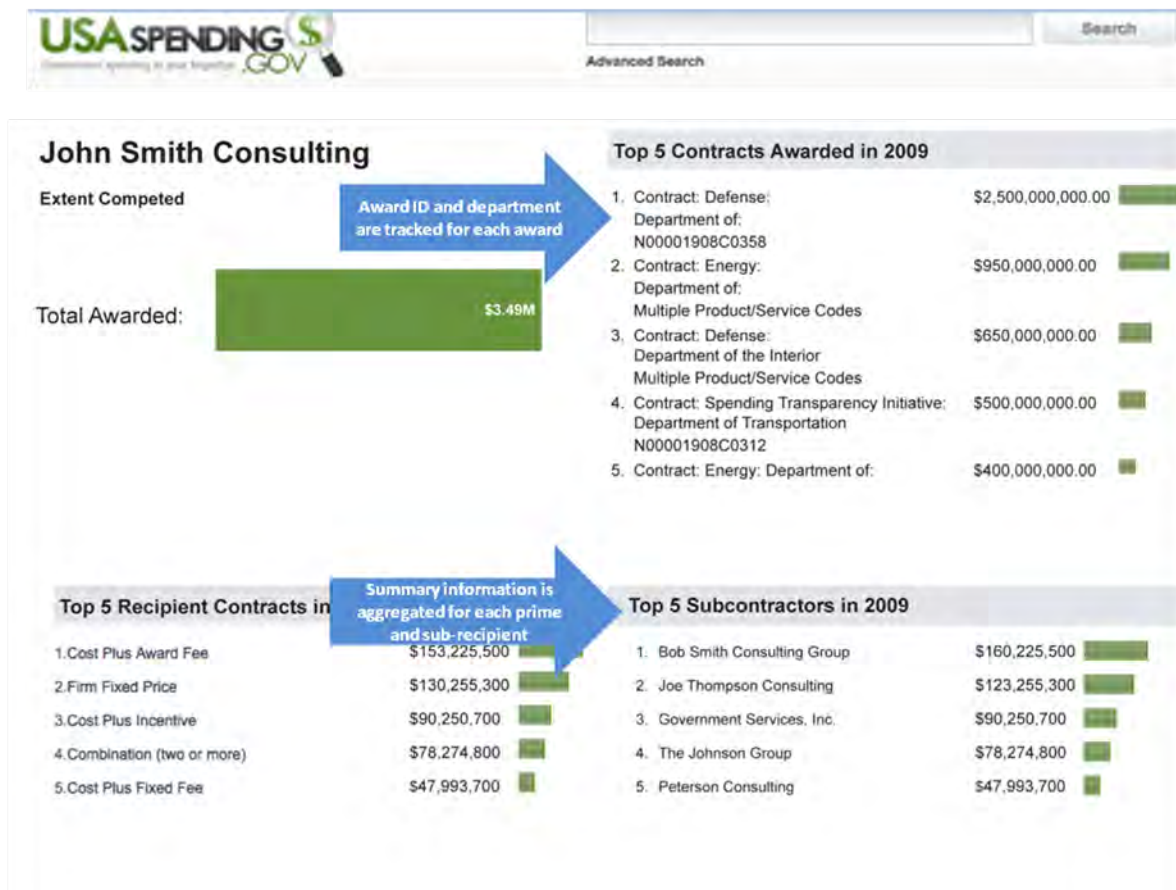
USASPENDING .GOV
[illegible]

Search
Advanced Search

John Smith Consulting

Extent Competed

Award ID and department are tracked for each award

Total Awarded:

$3.49M

Top 5 Contracts Awarded in 2009

1. Contract: Defense: Department of: N00001908C0358 $2,500,000,000.00
2. Contract: Energy: Department of: Multiple Product/Service Codes $950,000,000.00
3. Contract: Defense: Department of the Interior Multiple Product/Service Codes $650,000,000.00
4. Contract: Spending Transparency Initiative: Department of Transportation N00001908C0312 $500,000,000.00
5. Contract: Energy: Department of: $400,000,000.00

Top 5 Recipient Contracts in

Summary information is aggregated for each prime and sub-recipient

1.Cost Plus Award Fee $153,225,500
2.Firm Fixed Price $130,255,300
3.Cost Plus Incentive $90,250,700
4.Combination (two or more) $78,274,800
5.Cost Plus Fixed Fee $47,993,700

Top 5 Subcontractors in 2009

1. Bob Smith Consulting Group $160,225,500
2. Joe Thompson Consulting $123,255,300
3. Government Services, Inc. $90,250,700
4. The Johnson Group $78,274,800
5. Peterson Consulting $47,993,700